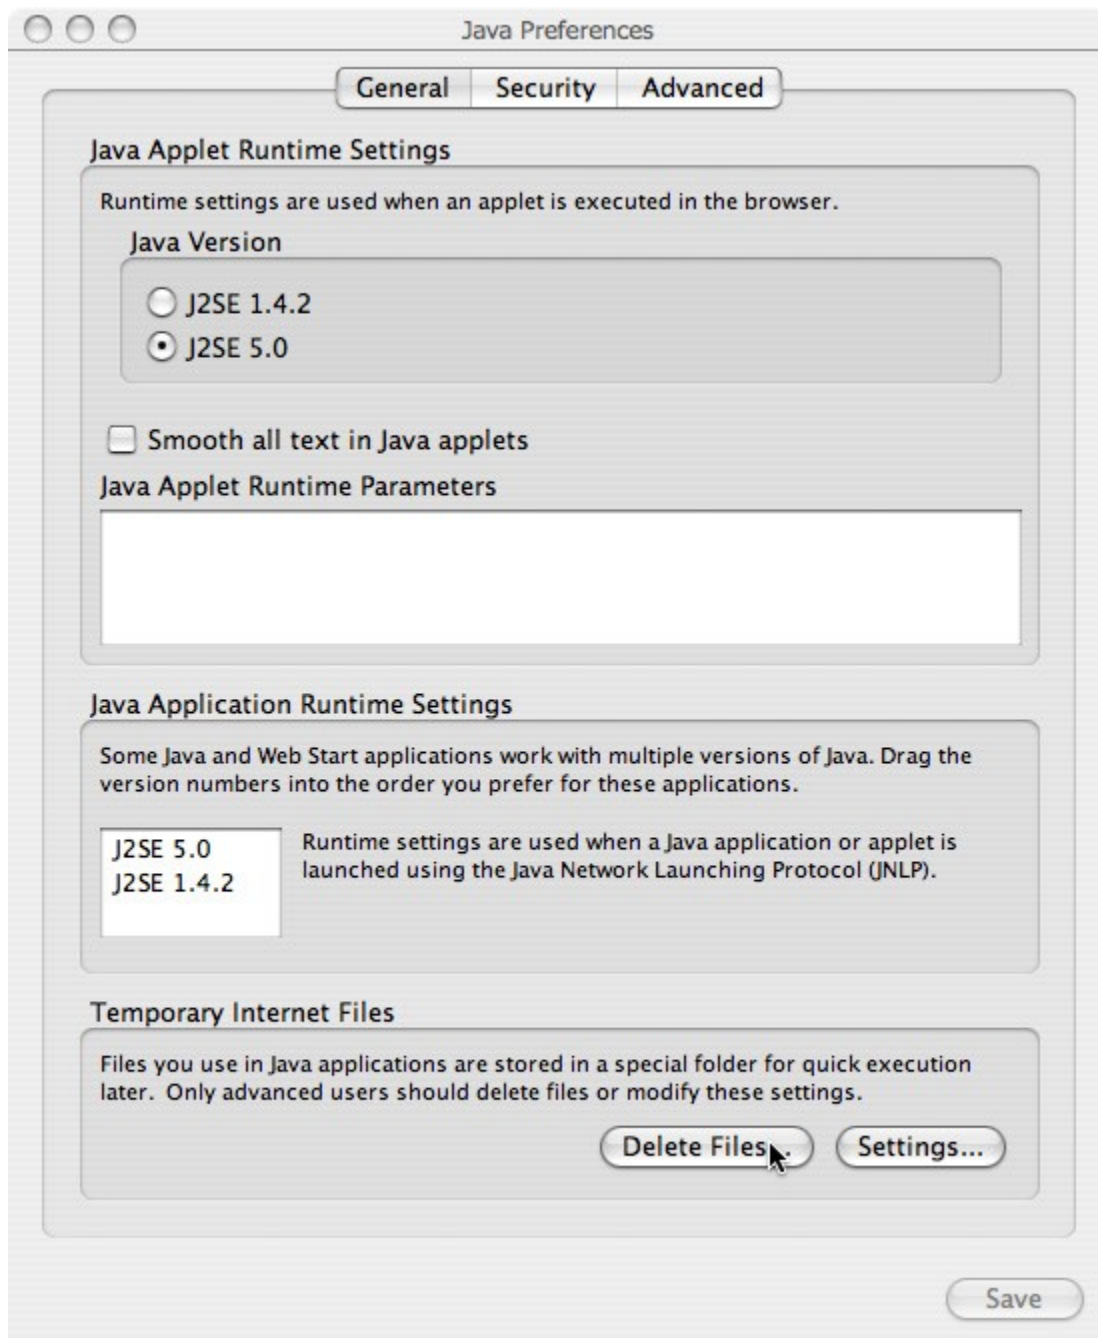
Java Preferences

General Security Advanced

Java Applet Runtime Settings

Runtime settings are used when an applet is executed in the browser.

Java Version

J2SE 1.4.2

J2SE 5.0

Smooth all text in Java applets

Java Applet Runtime Parameters

Java Application Runtime Settings

Some Java and Web Start applications work with multiple versions of Java. Drag the version numbers into the order you prefer for these applications.

J2SE 5.0
J2SE 1.4.2

Runtime settings are used when a Java application or applet is launched using the Java Network Launching Protocol (JNLP).

Temporary Internet Files

Files you use in Java applications are stored in a special folder for quick execution later. Only advanced users should delete files or modify these settings.

Delete Files... Settings...

Save